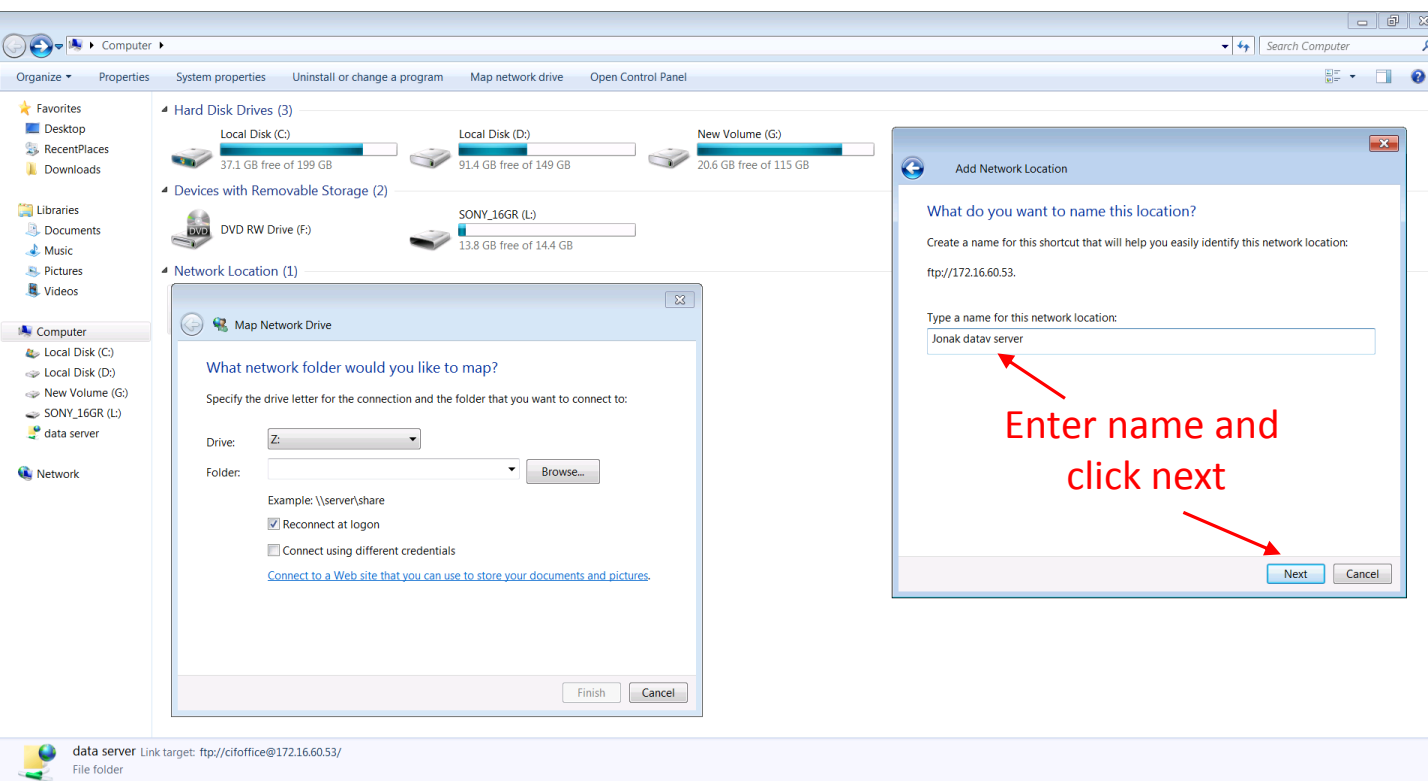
Computer

Search Computer

Organize ▾ Properties System properties Uninstall or change a program Map network drive Open Control Panel

Favorites
Desktop
RecentPlaces
Downloads

Libraries
Documents
Music
Pictures
Videos

Computer
Local Disk (C:)
Local Disk (D:)
New Volume (G:)
SONY_16GR (L:)
data server

Network

Hard Disk Drives (3)

Local Disk (C:)
37.1 GB free of 199 GB

Local Disk (D:)
91.4 GB free of 149 GB

New Volume (G:)
20.6 GB free of 115 GB

Devices with Removable Storage (2)

DVD RW Drive (F:)

SONY_16GR (L:)
13.8 GB free of 14.4 GB

Network Location (1)

Map Network Drive

What network folder would you like to map?

Specify the drive letter for the connection and the folder that you want to connect to:

Drive: Z:

Folder:

Browse...

Example: \\server\share

Reconnect at logon

Connect using different credentials

Connect to a Web site that you can use to store your documents and pictures.

Finish Cancel

Add Network Location

What do you want to name this location?

Create a name for this shortcut that will help you easily identify this network location:

ftp://172.16.60.53.

Type a name for this network location:

Jonak datav server

Enter name and click next

Next Cancel

data server Link target: ftp://cifoffice@172.16.60.53/
File folder